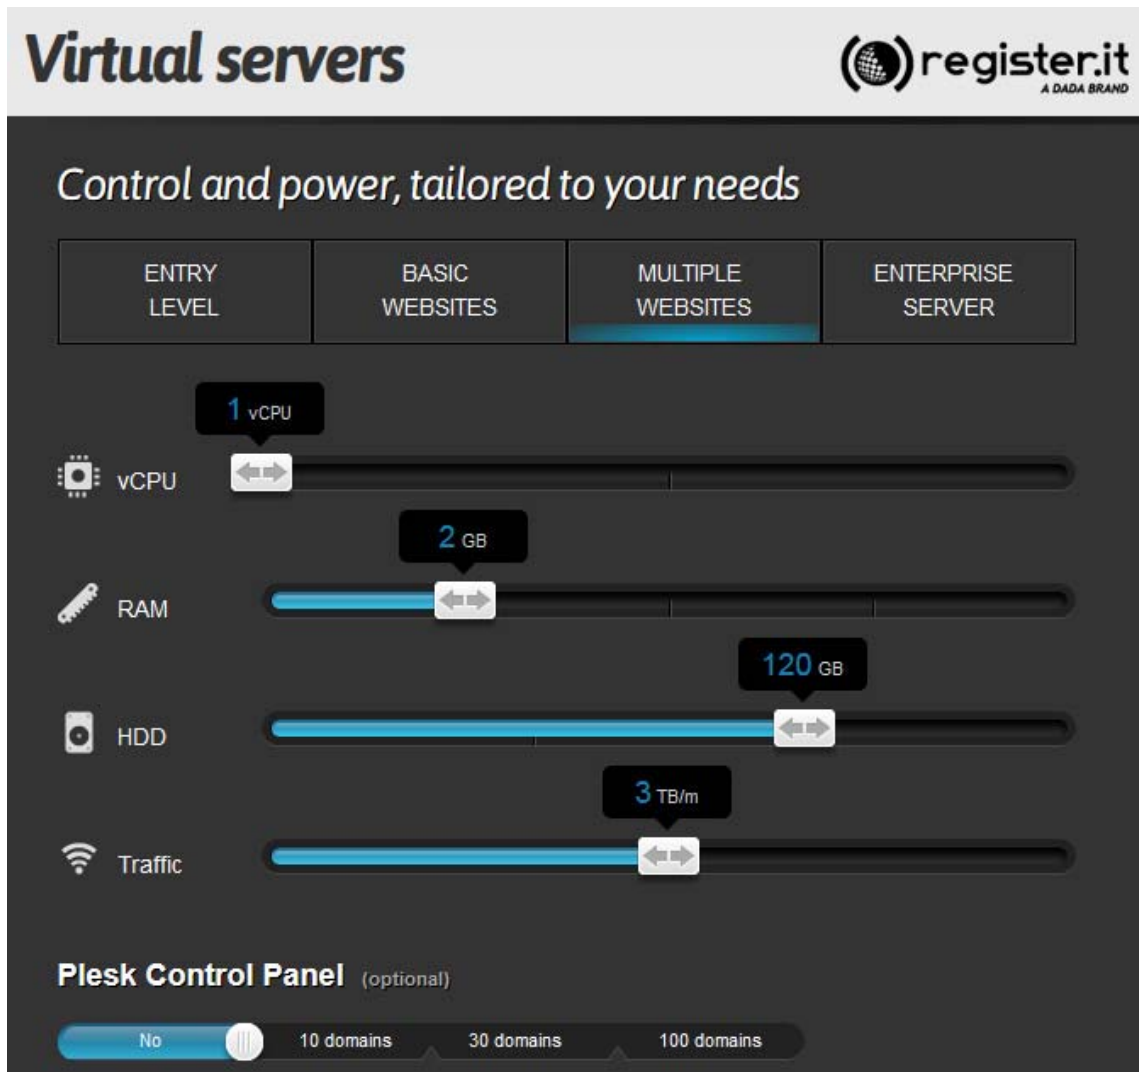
Virtual servers

register.it
A DADA BRAND

Control and power, tailored to your needs

| ENTRY LEVEL | BASIC WEBSITES | MULTIPLE WEBSITES | ENTERPRISE SERVER |
|---|---|---|---|

1 vCPU
vCPU

2 GB
RAM

120 GB
HDD

3 TB/m
Traffic

Plesk Control Panel (optional)

No 10 domains 30 domains 100 domains